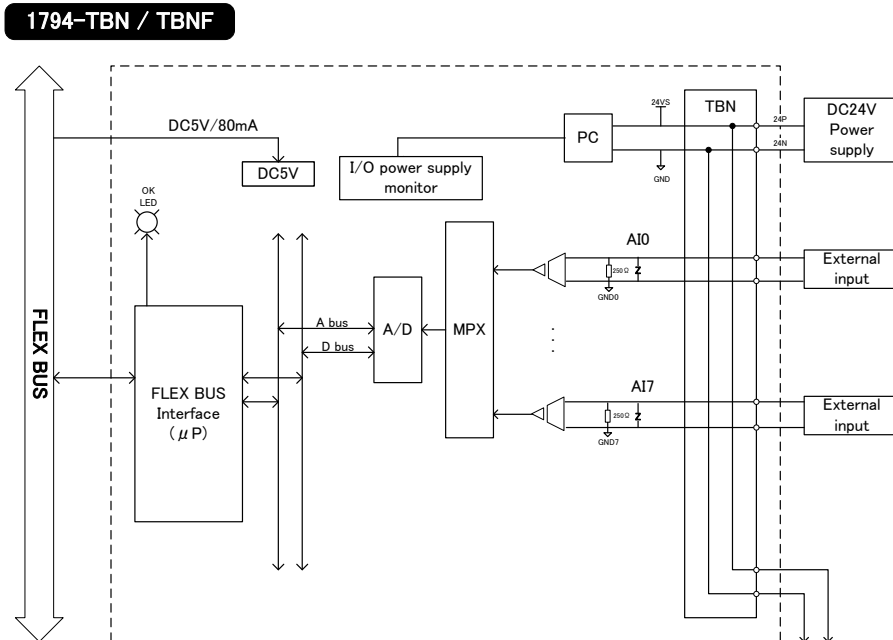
1794-TBN / TBNF

FLEX BUS

DC5V/80mA

DC5V

OK LED

I/O power supply monitor

PC

24VS

GND

TBN

24P

24N

DC24V Power supply

AI0

250Ω

GND0

External input

A bus

D bus

A/D

MPX

FLEX BUS Interface (μP)

AI7

250Ω

GND7

External input